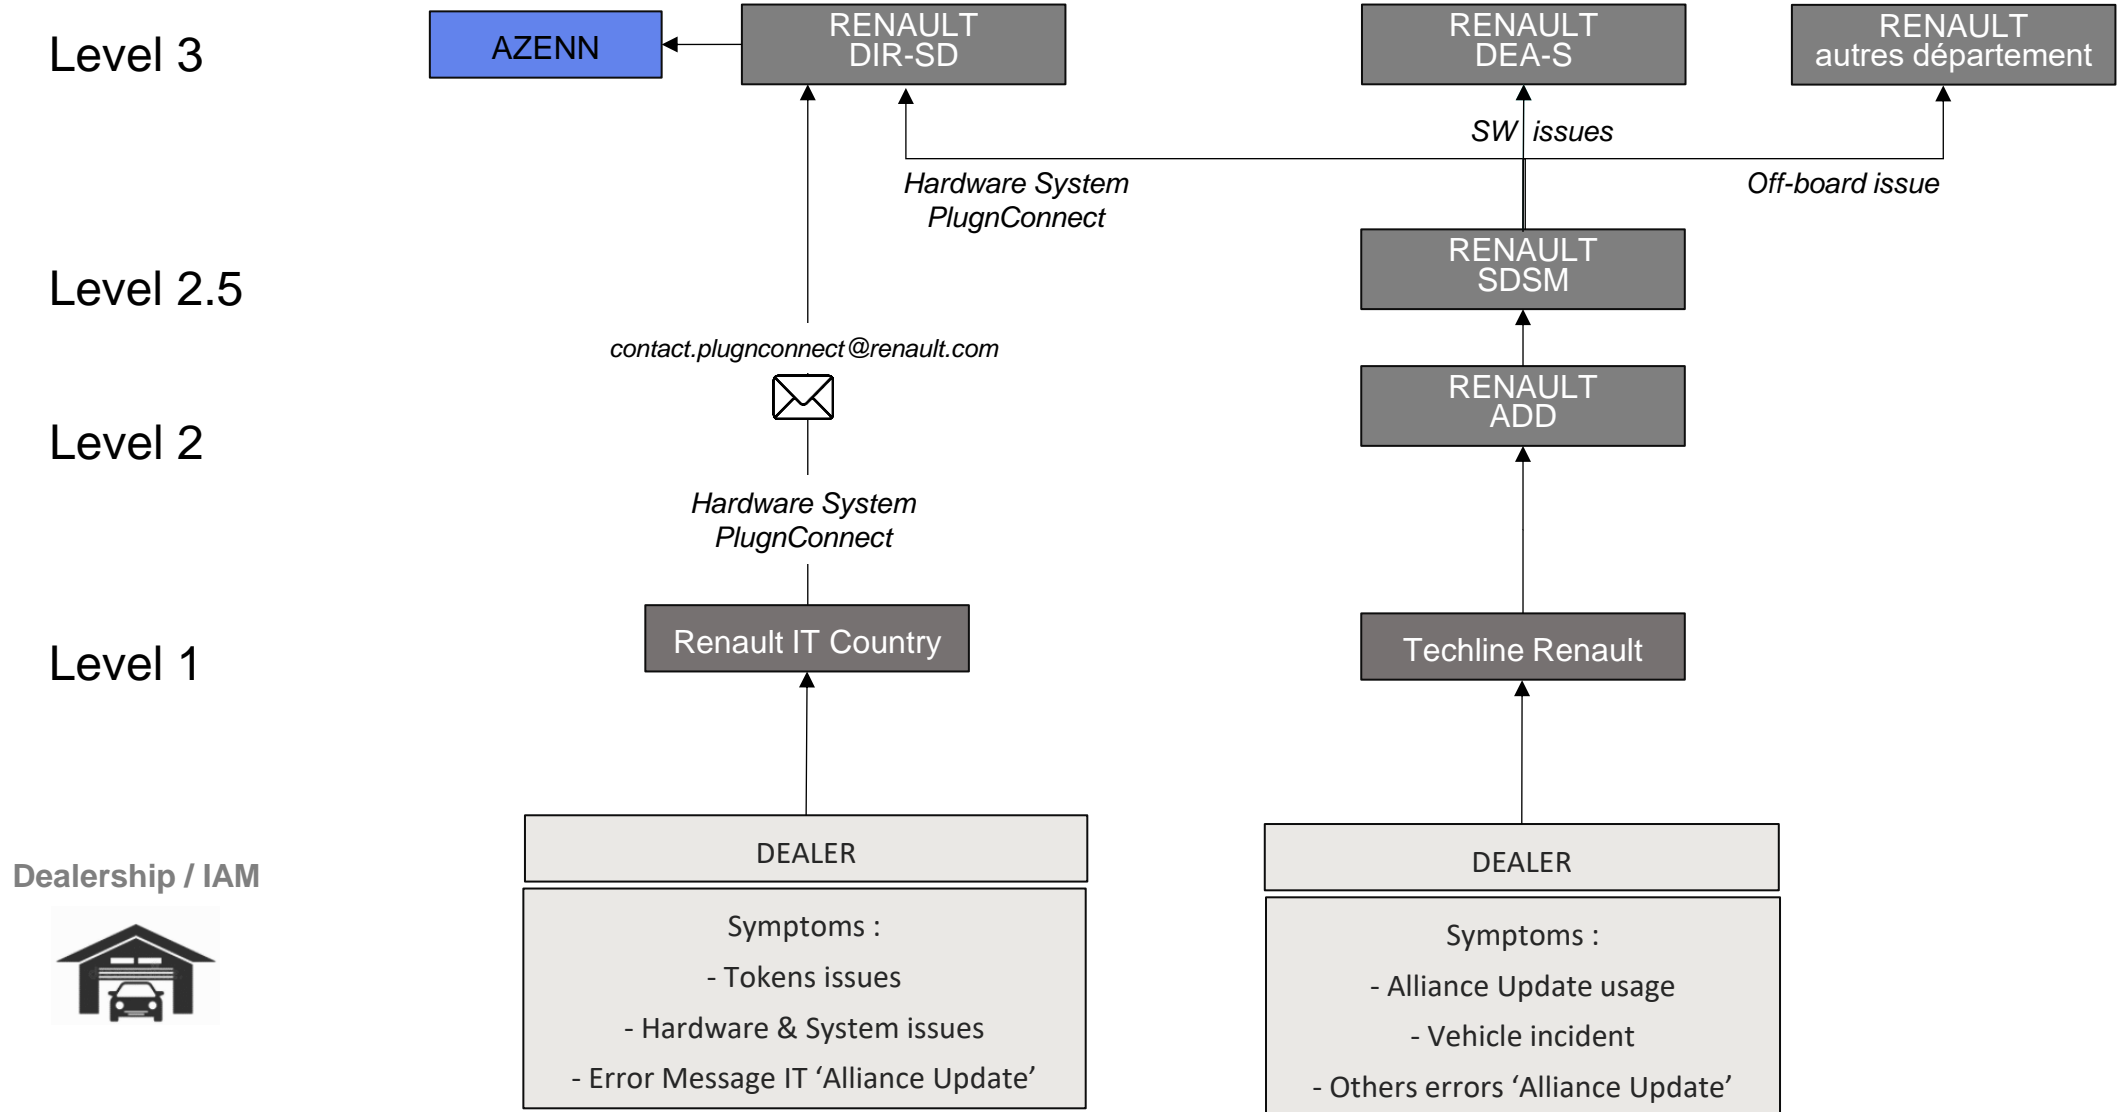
Level 3

AZENN

RENAULT DIR-SD

RENAULT DEA-S

RENAULT autres département

SW issues

Hardware System PlugnConnect

Off-board issue

Level 2.5

RENAULT SDSM

contact.plugnconnect@renault.com

Level 2

RENAULT ADD

Hardware System PlugnConnect

Level 1

Renault IT Country

Techline Renault

Dealership / IAM

DEALER

Symptoms :

- Tokens issues

- Hardware & System issues

- Error Message IT 'Alliance Update'

DEALER

Symptoms :

- Alliance Update usage

- Vehicle incident

- Others errors 'Alliance Update'